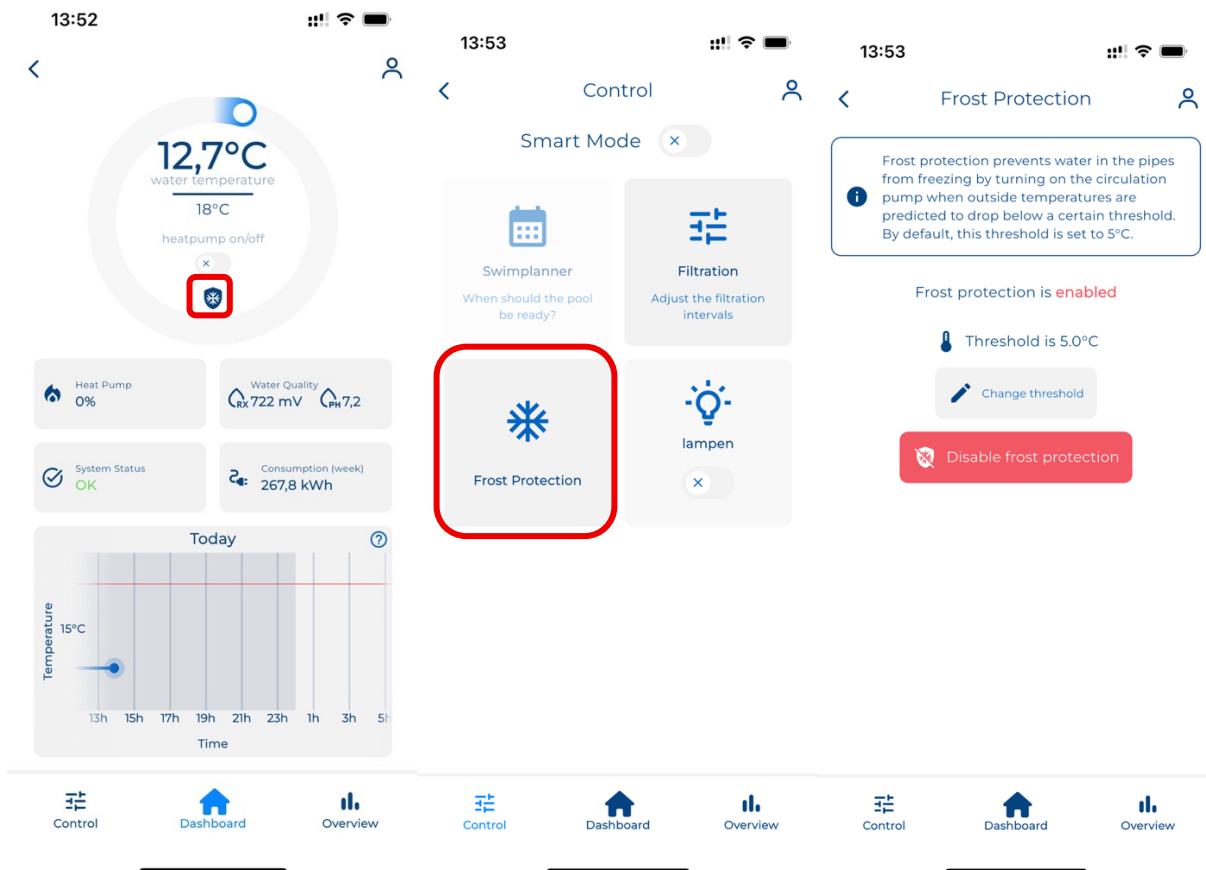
13:52

12,7°C
water temperature
18°C
heatpump on/off
×

Heat Pump
0%

Water Quality
RX 722 mV PH 7,2

System Status
OK

Consumption (week)
267,8 kWh

Today
Temperature
15°C
13h 15h 17h 19h 21h 23h 1h 3h 5h
Time

Control
Dashboard
Overview

13:53
Control
Smart Mode ×

Swimplanner
When should the pool be ready?

Filtration
Adjust the filtration intervals

Frost Protection

lampen
×

Control
Dashboard
Overview

13:53
Frost Protection

Frost protection prevents water in the pipes from freezing by turning on the circulation pump when outside temperatures are predicted to drop below a certain threshold. By default, this threshold is set to 5°C.

Frost protection is enabled

Threshold is 5.0°C

Change threshold

Disable frost protection

Control
Dashboard
Overview